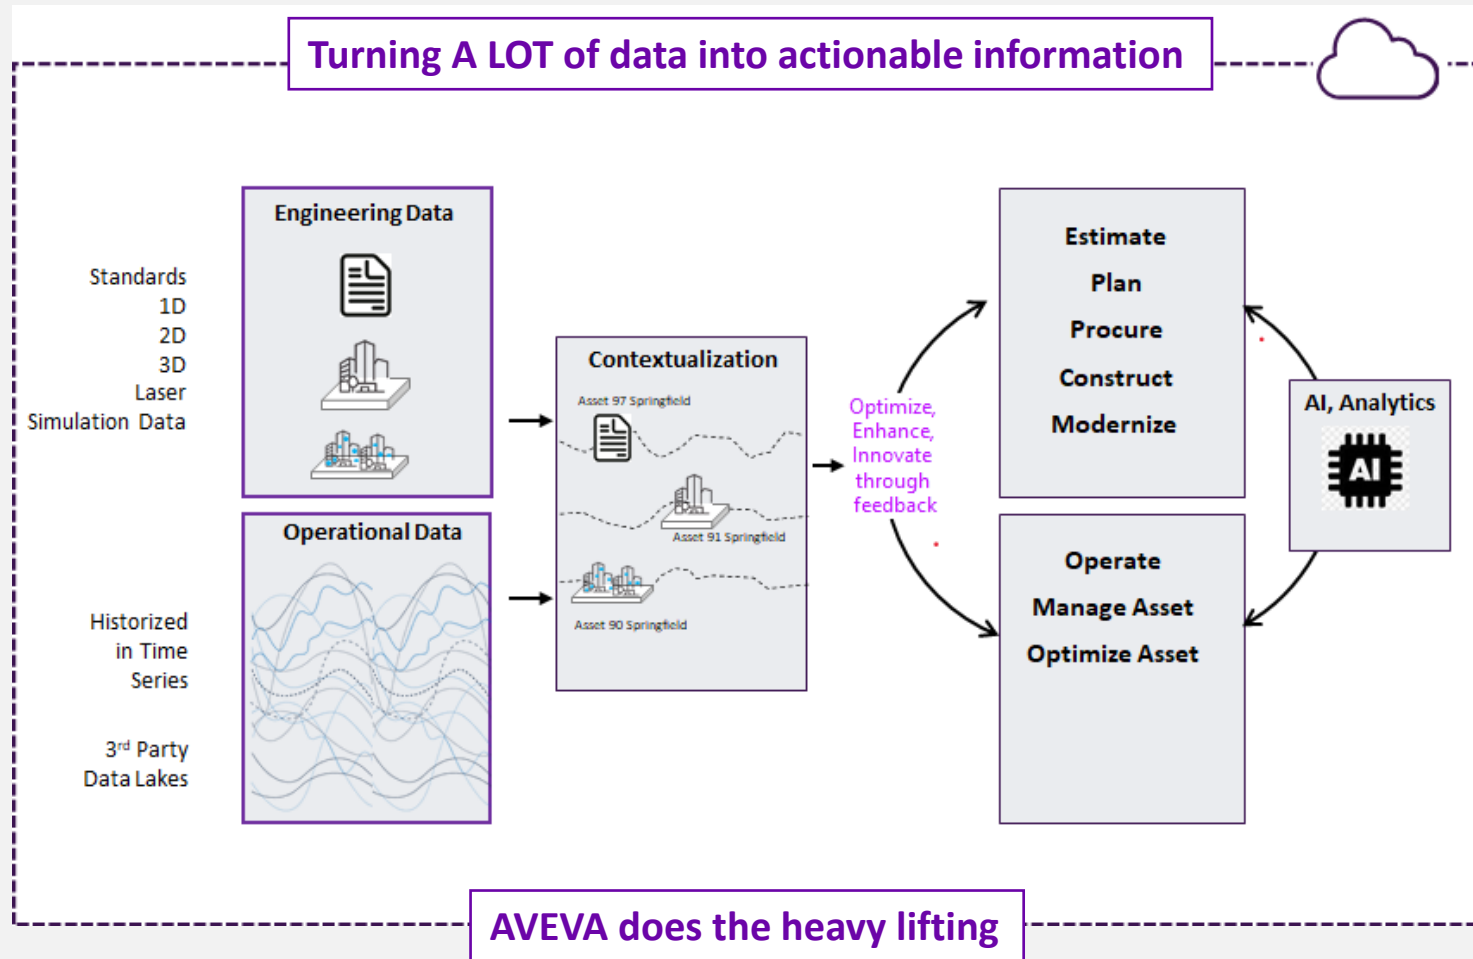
Turning A LOT of data into actionable information

Standards
1D
2D
3D
Laser
Simulation Data

Engineering Data

Operational Data

Historized
in Time
Series

3rd Party
Data Lakes

Contextualization

Asset 97 Springfield

Asset 91 Springfield

Asset 90 Springfield

Optimize,
Enhance,
Innovate
through
feedback

Estimate
Plan
Procure
Construct
Modernize

Operate
Manage Asset
Optimize Asset

AI, Analytics

AI

AVEVA does the heavy lifting